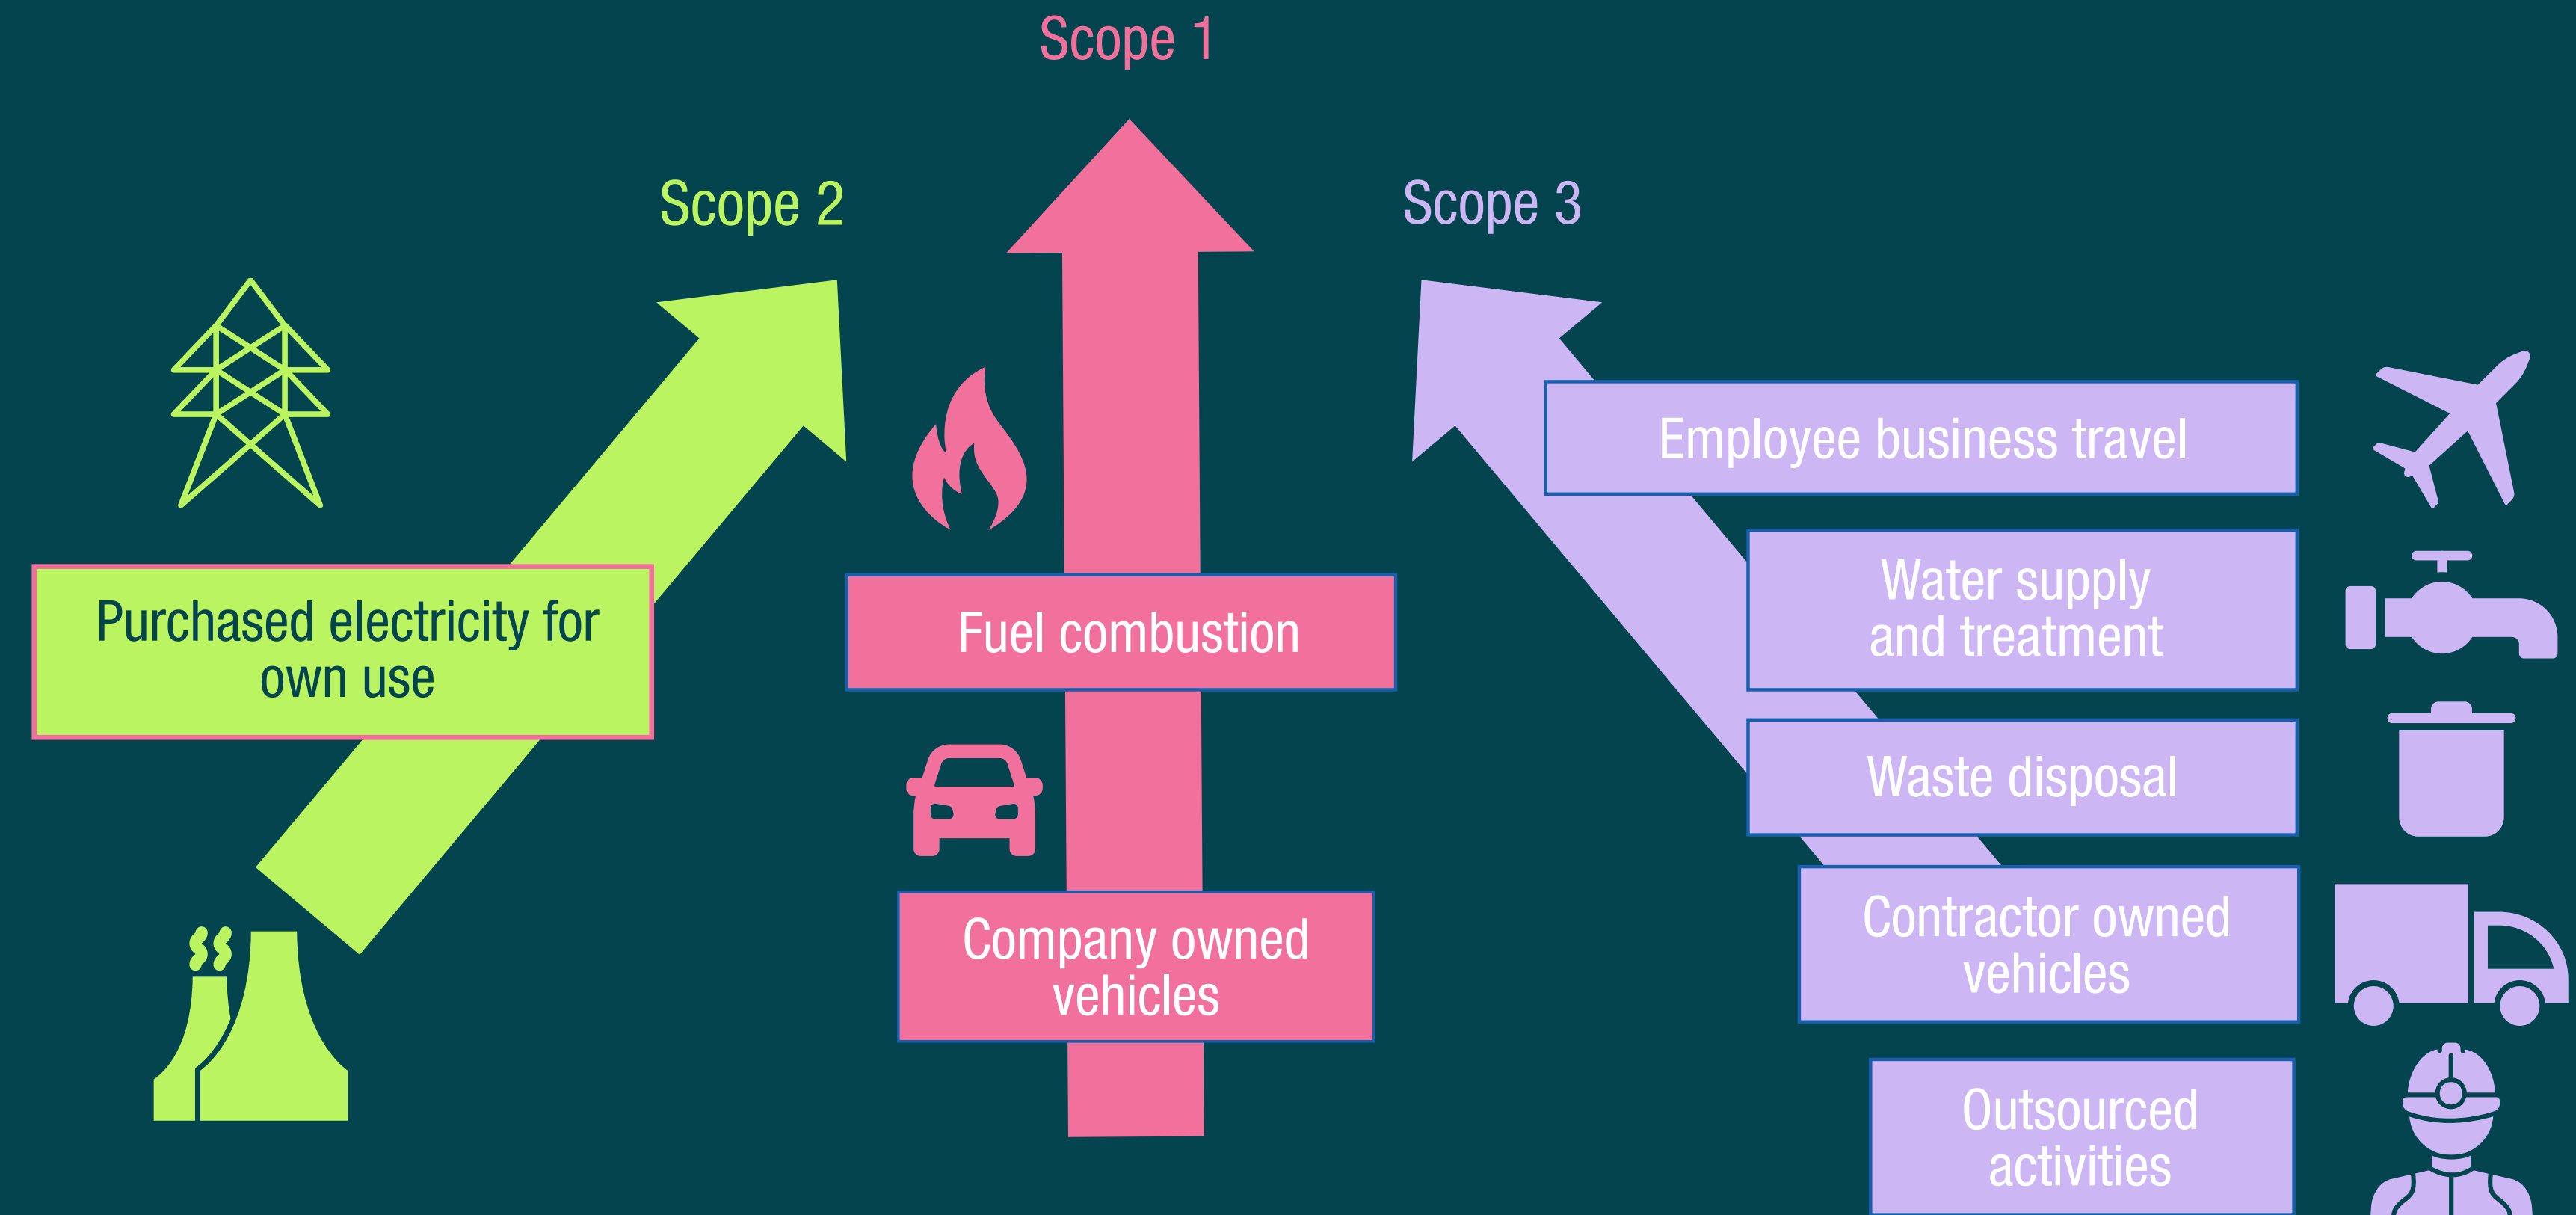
Scope 1

Scope 2

Scope 3

Purchased electricity for own use

Fuel combustion

Company owned vehicles

Employee business travel

Water supply and treatment

Waste disposal

Contractor owned vehicles

Outsourced activities